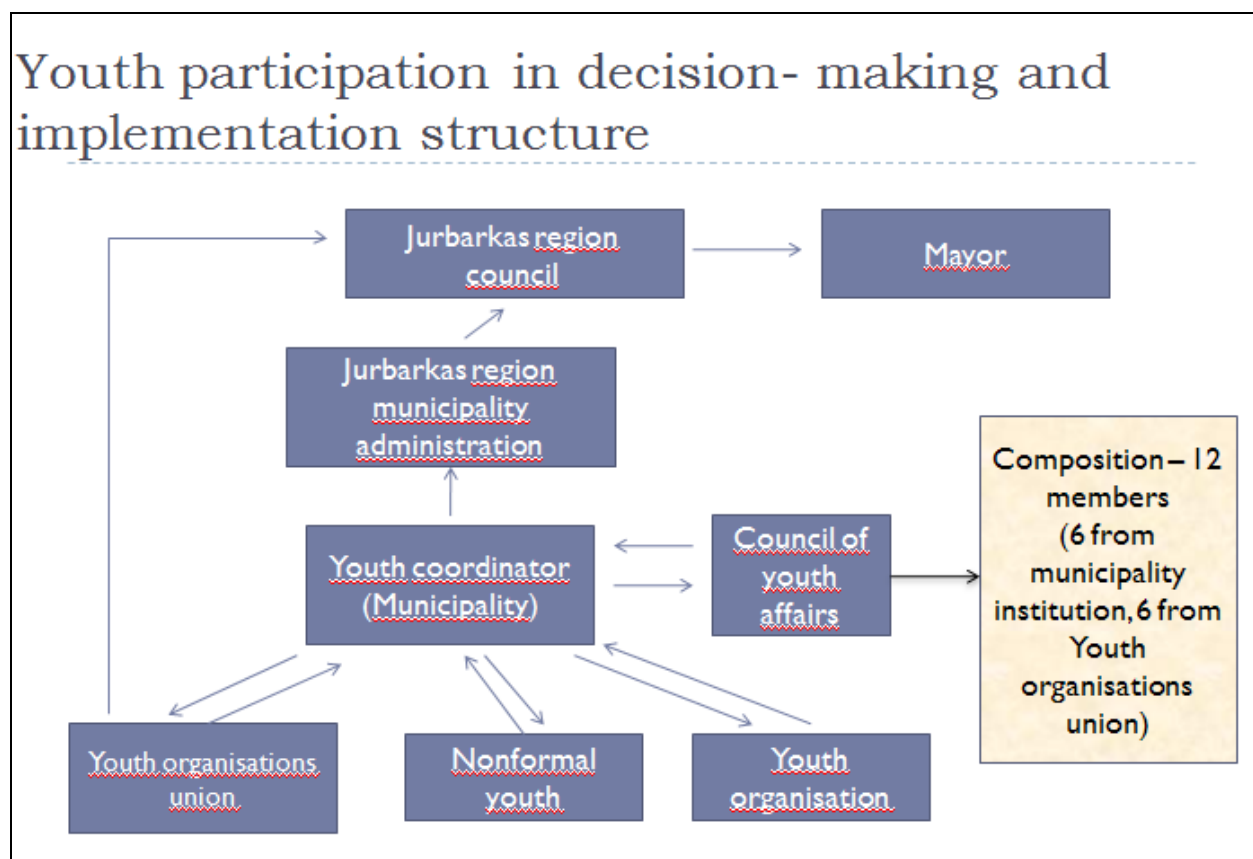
Youth participation in decision- making and implementation structure

Jurbarkas region council

Mayor

Jurbarkas region municipality administration

Youth coordinator (Municipality)

Council of youth affairs

Composition – 12 members (6 from municipality institution, 6 from Youth organisations union)

Youth organisations union

Nonformal youth

Youth organisation